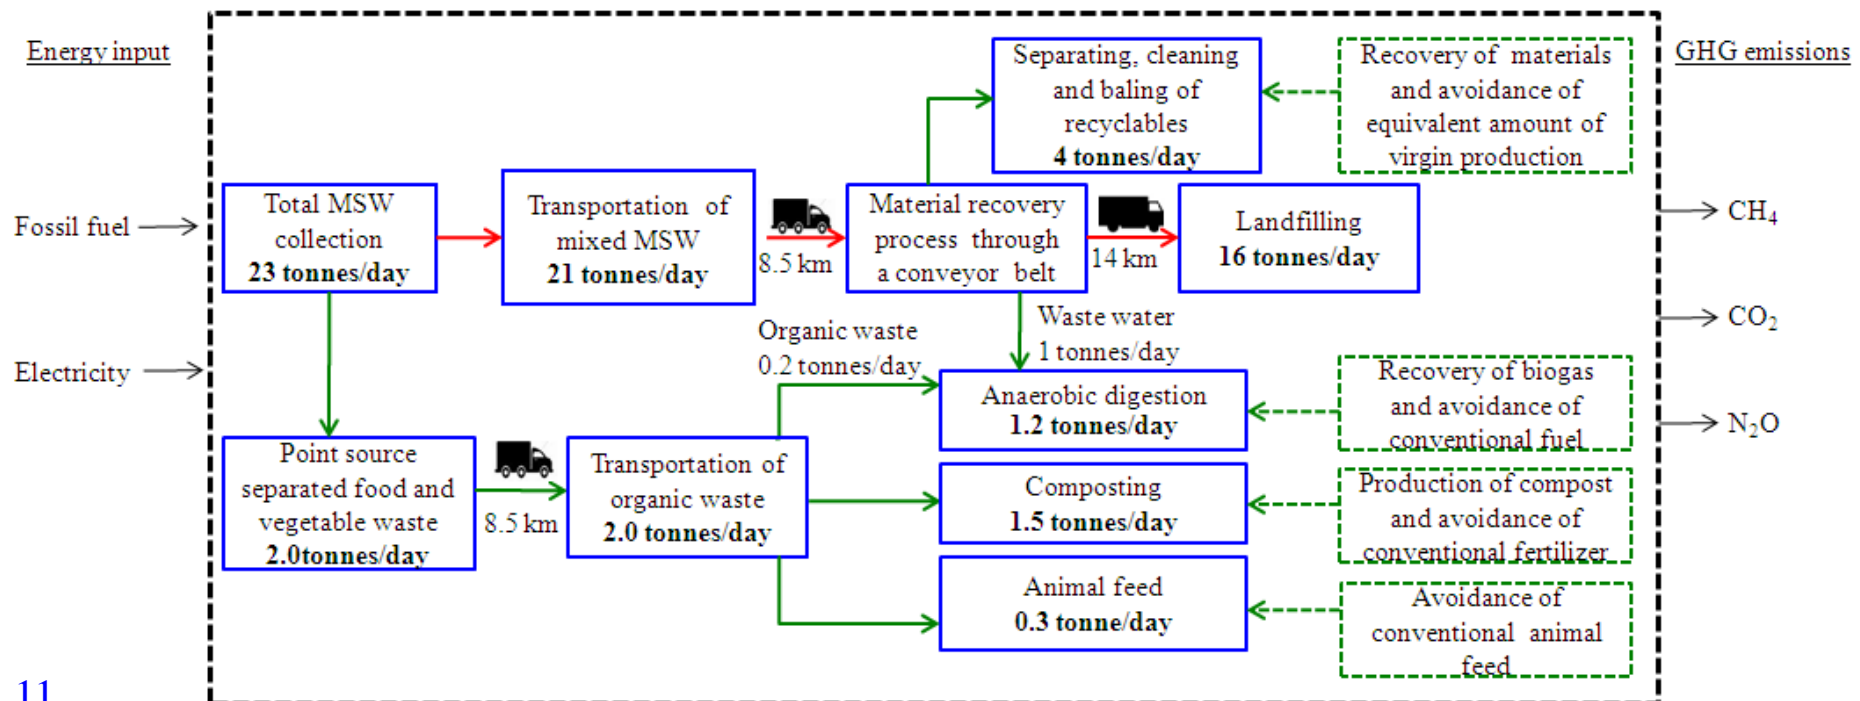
Energy input

Fossil fuel

Electricity

Total MSW collection
23 tonnes/day

Transportation of mixed MSW
21 tonnes/day

8.5 km

Material recovery process through a conveyor belt

Separating, cleaning and baling of recyclables
4 tonnes/day

Recovery of materials and avoidance of equivalent amount of virgin production

14 km

Landfilling
16 tonnes/day

GHG emissions

$CH_4$

$CO_2$

$N_2O$

Waste water
1 tonnes/day

Organic waste
0.2 tonnes/day

Anaerobic digestion
1.2 tonnes/day

Recovery of biogas and avoidance of conventional fuel

Point source separated food and vegetable waste
2.0tonnes/day

8.5 km

Transportation of organic waste
2.0 tonnes/day

Composting
1.5 tonnes/day

Production of compost and avoidance of conventional fertilizer

Animal feed
0.3 tonne/day

Avoidance of conventional animal feed

11